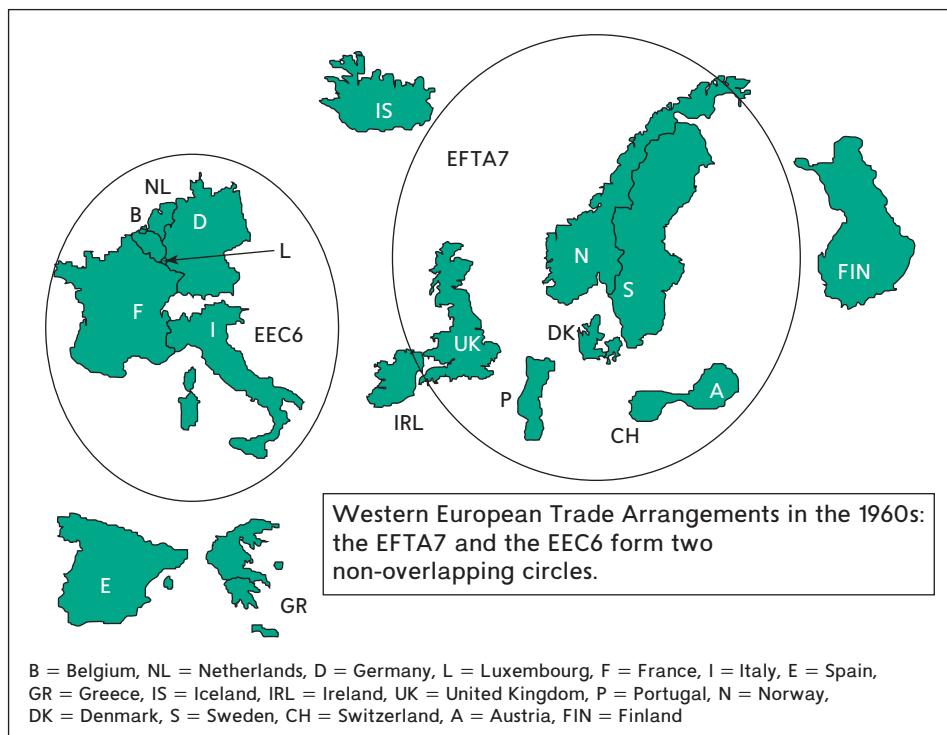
IS

EFTA7

NL

B

D

L

N

S

FIN

F

I

EEC6

UK

DK

IRL

P

A

CH

Western European Trade Arrangements in the 1960s: the EFTA7 and the EEC6 form two non-overlapping circles.

E

GR

B = Belgium, NL = Netherlands, D = Germany, L = Luxembourg, F = France, I = Italy, E = Spain, GR = Greece, IS = Iceland, IRL = Ireland, UK = United Kingdom, P = Portugal, N = Norway, DK = Denmark, S = Sweden, CH = Switzerland, A = Austria, FIN = Finland